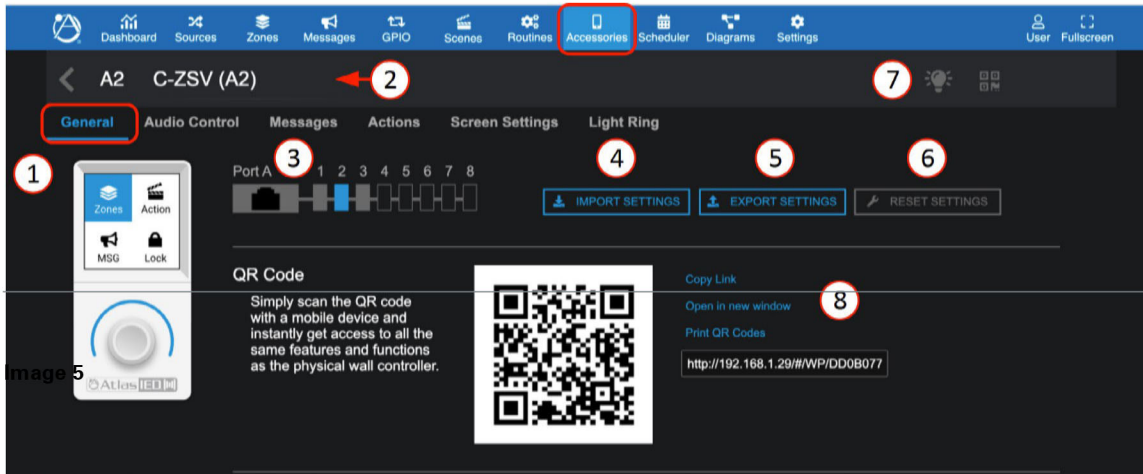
Dashboard Sources Zones Messages GPIO Scenes Routines Accessories Scheduler Diagrams Settings User Fullscreen

A2 C-ZSV (A2) 2

7

General Audio Control Messages Actions Screen Settings Light Ring

1

Zones Action
MSG Lock

Atlas IED

Port A 3 1 2 3 4 5 6 7 8

4 5 6

IMPORT SETTINGS EXPORT SETTINGS RESET SETTINGS

QR Code

Simply scan the QR code with a mobile device and instantly get access to all the same features and functions as the physical wall controller.

Copy Link
Open in new window 8
Print QR Codes

http://192.168.1.29/#/WP/DD0B077

Image 5